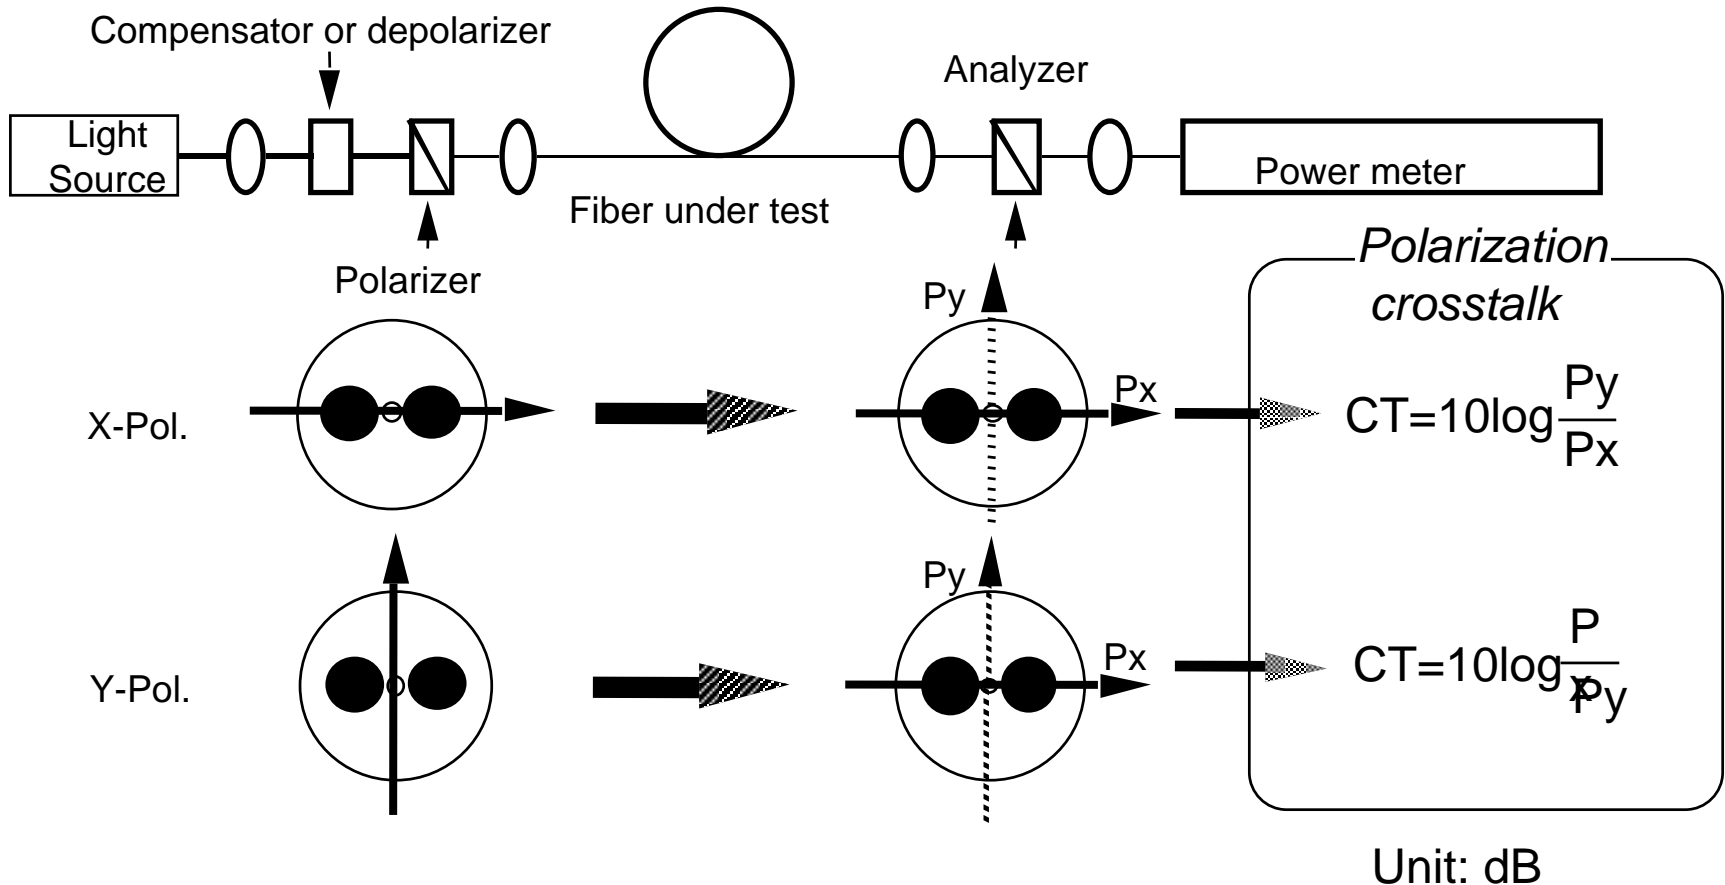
Compensator or depolarizer

Analyzer

Light Source

Power meter

Fiber under test

Polarizer

Polarization crosstalk

Py

Px

X-Pol.

$CT=10\log\frac{Py}{Px}$

Py

Px

Y-Pol.

$CT=10\log\frac{P}{Py}$

Unit: dB